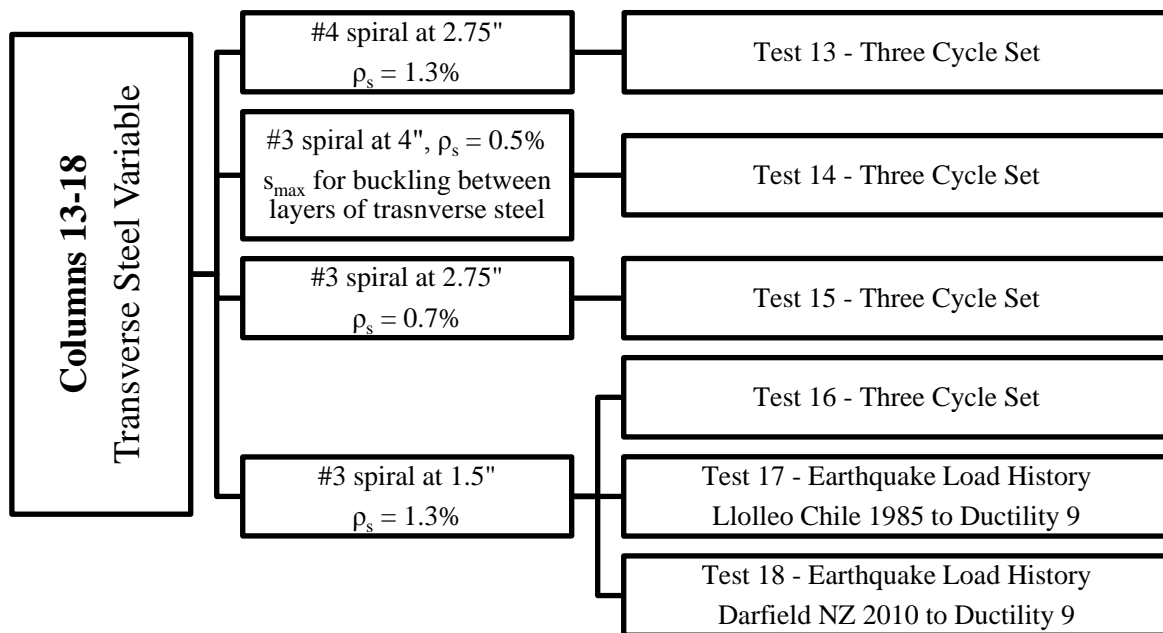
Columns 13-18
Transverse Steel Variable

#4 spiral at 2.75"
$\rho_s = 1.3\%$

Test 13 - Three Cycle Set

#3 spiral at 4", $\rho_s = 0.5\%$
$s_{max}$ for buckling between layers of trasnverse steel

Test 14 - Three Cycle Set

#3 spiral at 2.75"
$\rho_s = 0.7\%$

Test 15 - Three Cycle Set

#3 spiral at 1.5"
$\rho_s = 1.3\%$

Test 16 - Three Cycle Set

Test 17 - Earthquake Load History
Llolleo Chile 1985 to Ductility 9

Test 18 - Earthquake Load History
Darfield NZ 2010 to Ductility 9